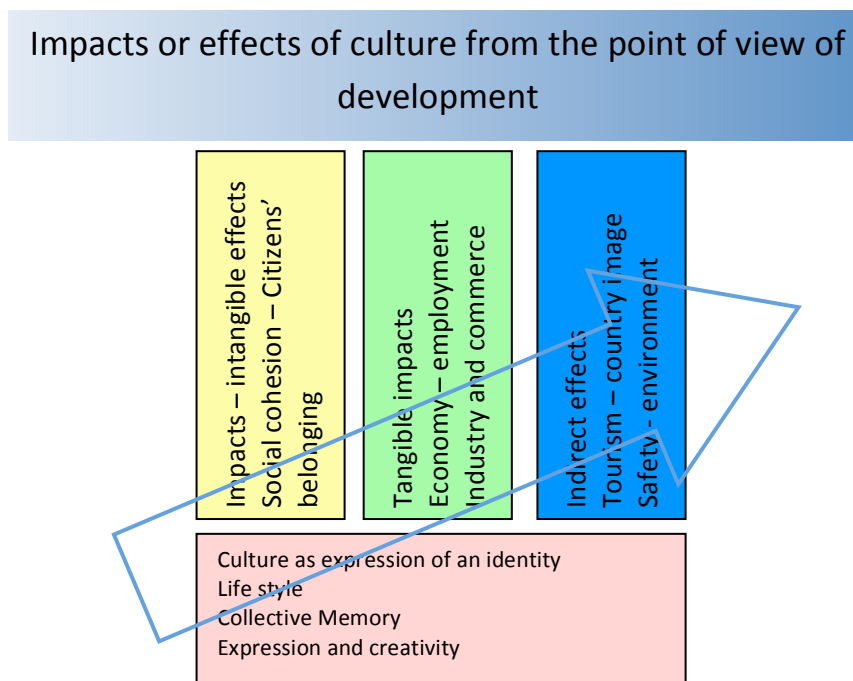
Impacts or effects of culture from the point of view of development

Impacts – intangible effects
Social cohesion – Citizens' belonging

Tangible impacts
Economy – employment
Industry and commerce

Indirect effects
Tourism – country image
Safety - environment

Culture as expression of an identity
Life style
Collective Memory
Expression and creativity